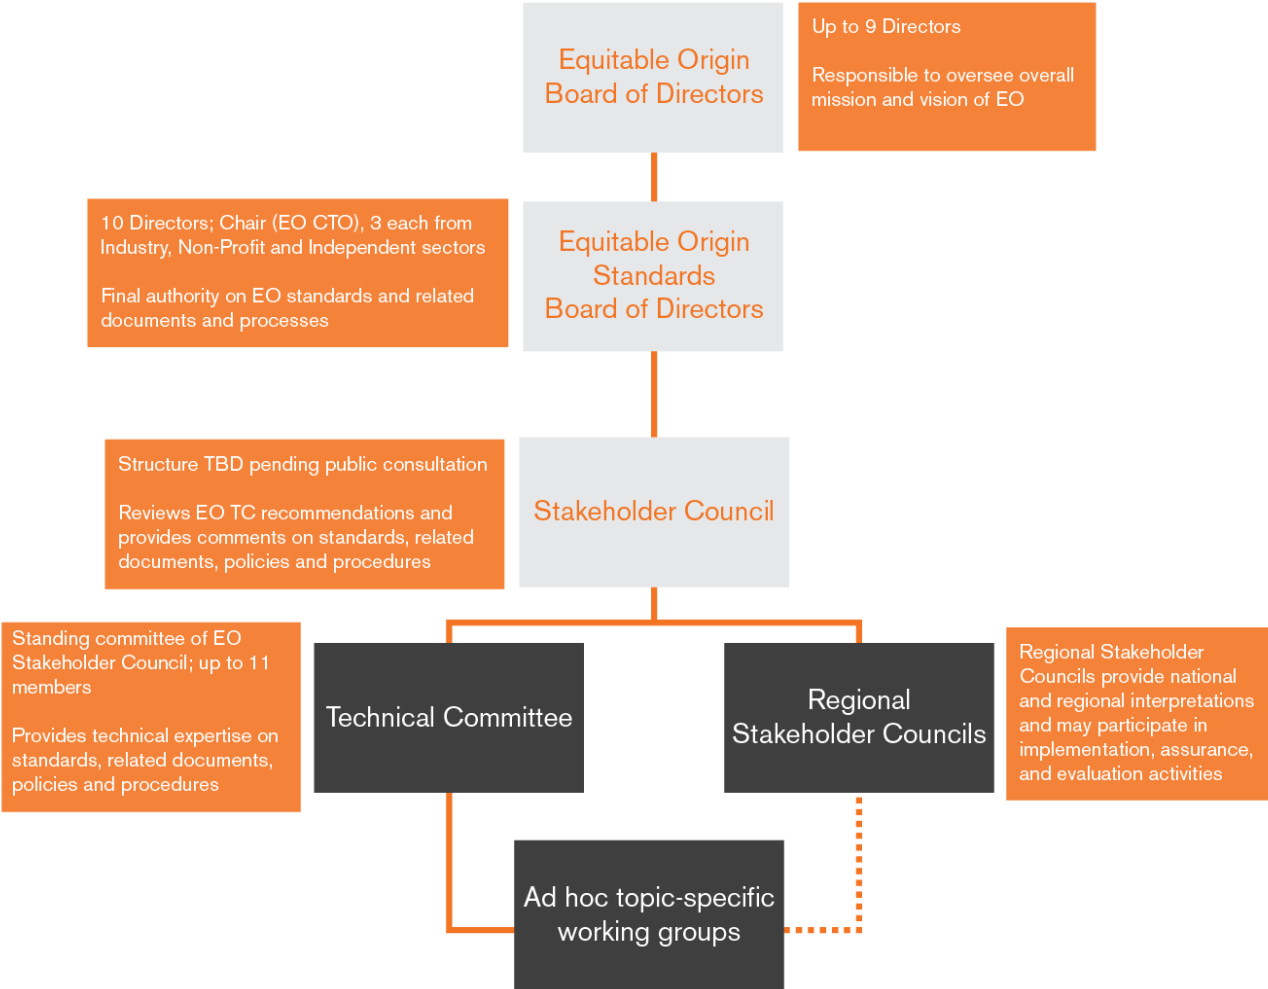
Equitable Origin Board of Directors

Up to 9 Directors

Responsible to oversee overall mission and vision of EO

10 Directors; Chair (EO CTO), 3 each from Industry, Non-Profit and Independent sectors

Final authority on EO standards and related documents and processes

Equitable Origin Standards Board of Directors

Structure TBD pending public consultation

Reviews EO TC recommendations and provides comments on standards, related documents, policies and procedures

Stakeholder Council

Standing committee of EO Stakeholder Council; up to 11 members

Provides technical expertise on standards, related documents, policies and procedures

Technical Committee

Regional Stakeholder Councils

Regional Stakeholder Councils provide national and regional interpretations and may participate in implementation, assurance, and evaluation activities

Ad hoc topic-specific working groups